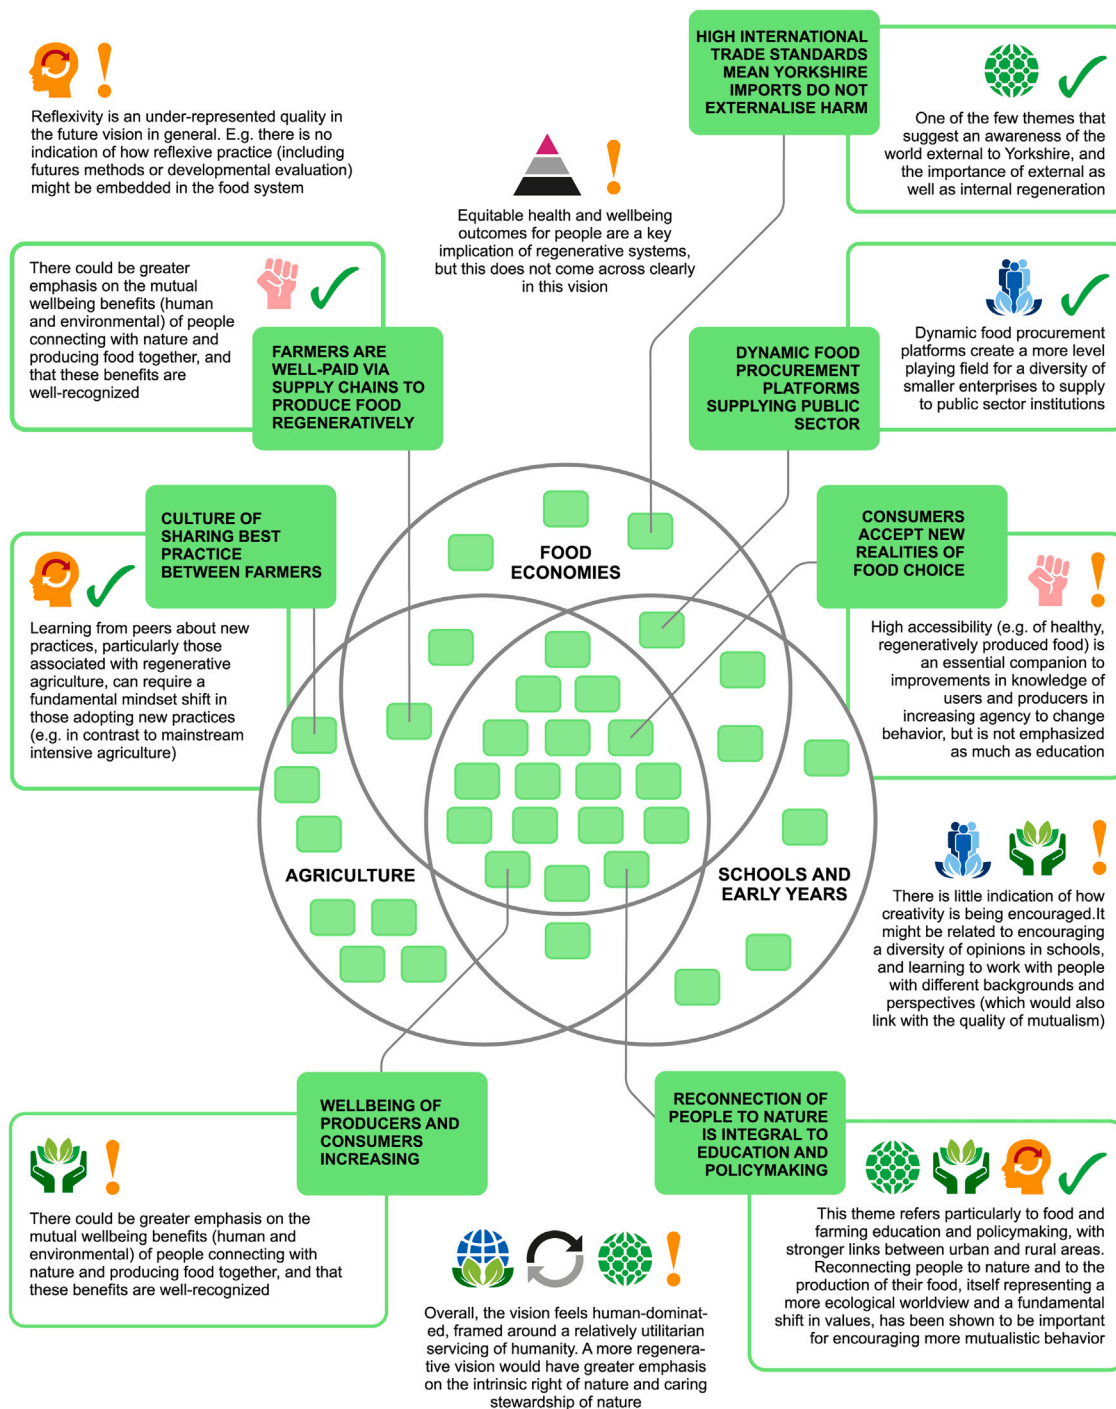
Reflexivity is an under-represented quality in the future vision in general. E.g. there is no indication of how reflexive practice (including futures methods or developmental evaluation) might be embedded in the food system

HIGH INTERNATIONAL TRADE STANDARDS MEAN YORKSHIRE IMPORTS DO NOT EXTERNALISE HARM

One of the few themes that suggest an awareness of the world external to Yorkshire, and the importance of external as well as internal regeneration

Equitable health and wellbeing outcomes for people are a key implication of regenerative systems, but this does not come across clearly in this vision

There could be greater emphasis on the mutual wellbeing benefits (human and environmental) of people connecting with nature and producing food together, and that these benefits are well-recognized

FARMERS ARE WELL-PAID VIA SUPPLY CHAINS TO PRODUCE FOOD REGENERATIVELY

DYNAMIC FOOD PROCUREMENT PLATFORMS SUPPLYING PUBLIC SECTOR

Dynamic food procurement platforms create a more level playing field for a diversity of smaller enterprises to supply to public sector institutions

CULTURE OF SHARING BEST PRACTICE BETWEEN FARMERS

Learning from peers about new practices, particularly those associated with regenerative agriculture, can require a fundamental mindset shift in those adopting new practices (e.g. in contrast to mainstream intensive agriculture)

FOOD ECONOMIES

CONSUMERS ACCEPT NEW REALITIES OF FOOD CHOICE

High accessibility (e.g. of healthy, regeneratively produced food) is an essential companion to improvements in knowledge of users and producers in increasing agency to change behavior, but is not emphasized as much as education

AGRICULTURE

SCHOOLS AND EARLY YEARS

There is little indication of how creativity is being encouraged.It might be related to encouraging a diversity of opinions in schools, and learning to work with people with different backgrounds and perspectives (which would also link with the quality of mutualism)

WELLBEING OF PRODUCERS AND CONSUMERS INCREASING

RECONNECTION OF PEOPLE TO NATURE IS INTEGRAL TO EDUCATION AND POLICYMAKING

There could be greater emphasis on the mutual wellbeing benefits (human and environmental) of people connecting with nature and producing food together, and that these benefits are well-recognized

This theme refers particularly to food and farming education and policymaking, with stronger links between urban and rural areas. Reconnecting people to nature and to the production of their food, itself representing a more ecological worldview and a fundamental shift in values, has been shown to be important for encouraging more mutualistic behavior

Overall, the vision feels human-dominated, framed around a relatively utilitarian servicing of humanity. A more regenerative vision would have greater emphasis on the intrinsic right of nature and caring stewardship of nature